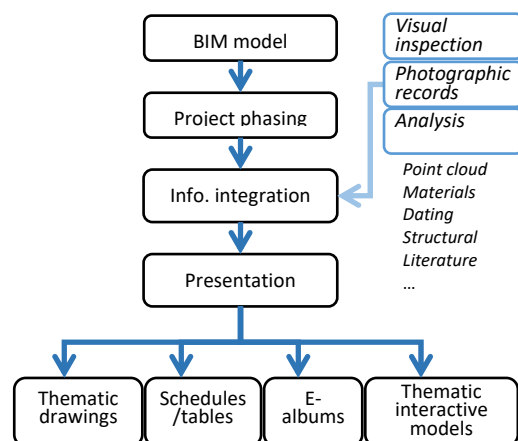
BIM model

Project phasing

Info. integration

Presentation

Visual inspection

Photographic records

Analysis

Point cloud
Materials
Dating
Structural
Literature
...

Thematic drawings

Schedules /tables

E-albums

Thematic interactive models